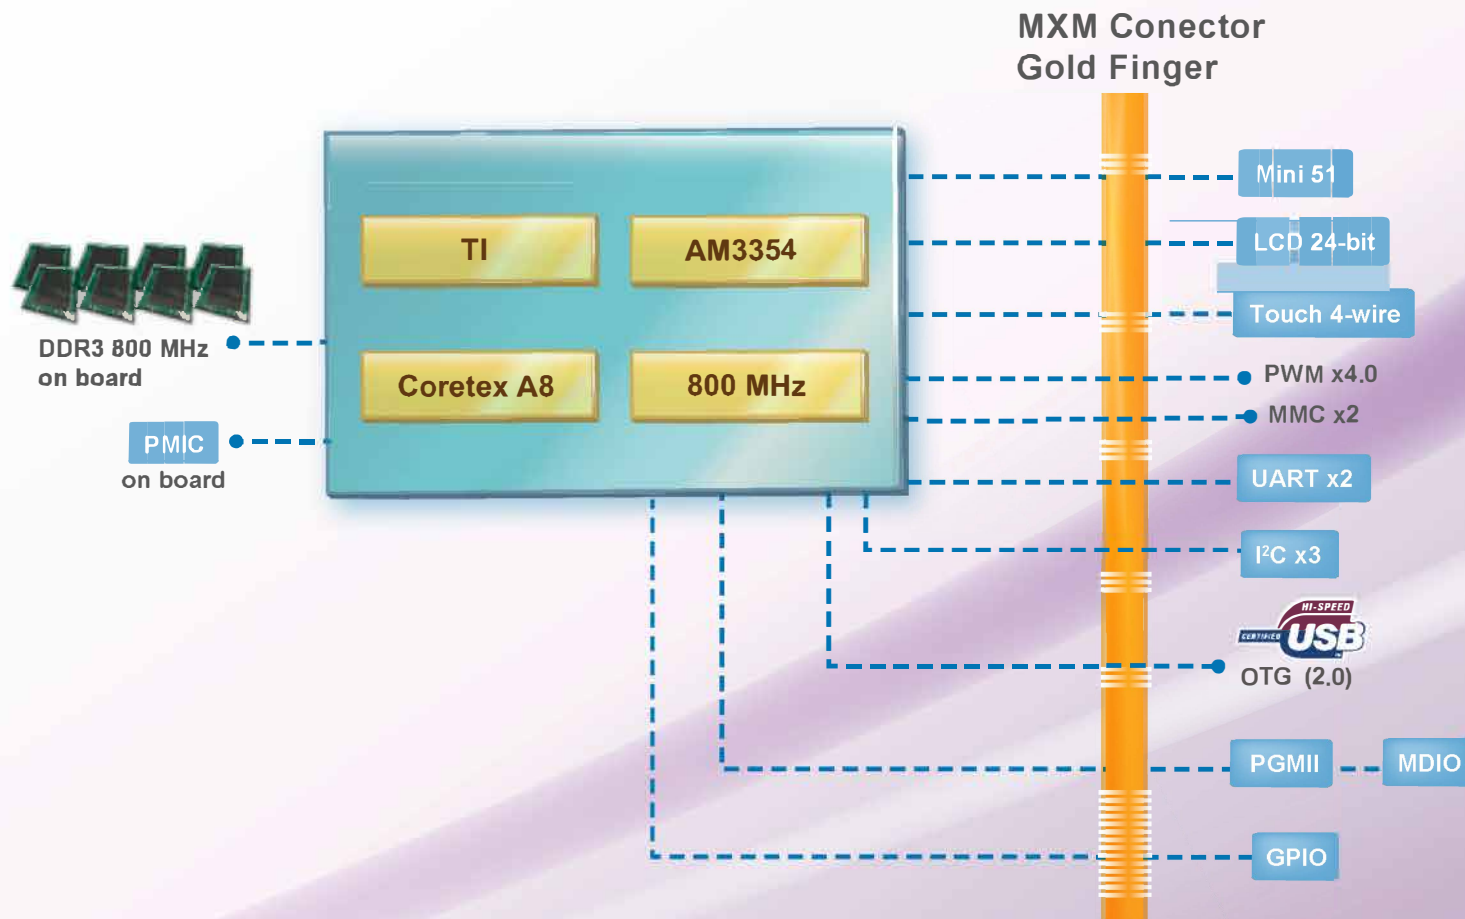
MXM Conector
Gold Finger

TI

AM3354

Coretex A8

800 MHz

DDR3 800 MHz
on board

PMIC
on board

Mini 51

LCD 24-bit

Touch 4-wire

PWM x4.0

MMC x2

UART x2

I$^2$C x3

HI-SPEED
CERTIFIED USB

OTG (2.0)

PGMII

MDIO

GPIO